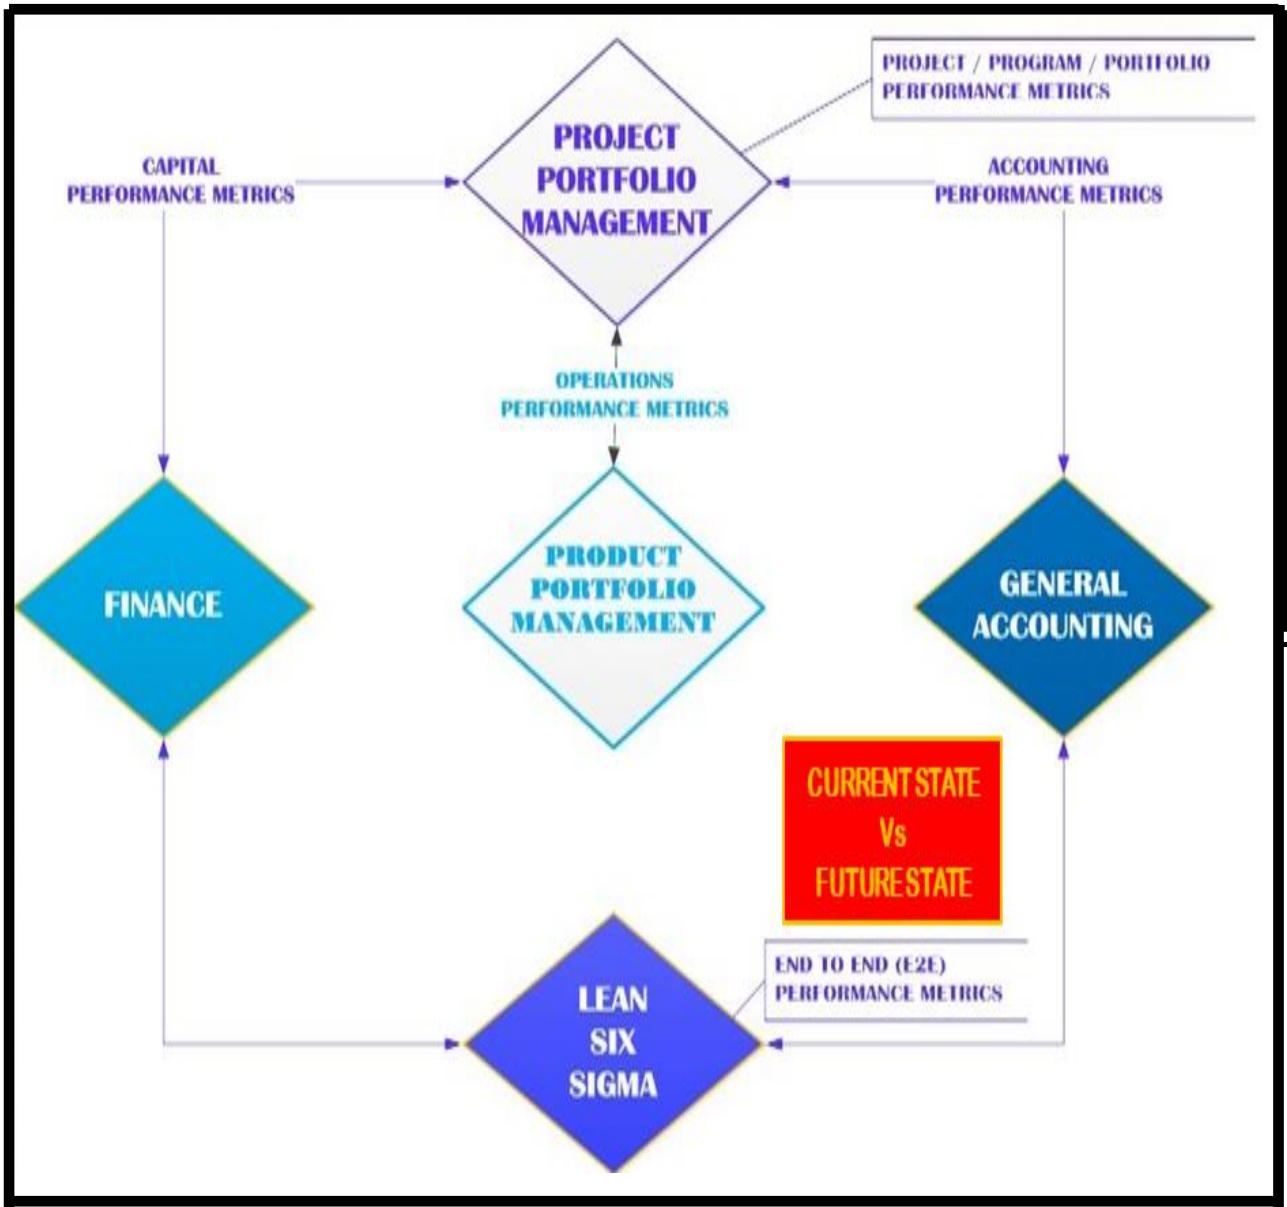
PROJECT / PROGRAM / PORTFOLIO PERFORMANCE METRICS

CAPITAL PERFORMANCE METRICS

PROJECT PORTFOLIO MANAGEMENT

ACCOUNTING PERFORMANCE METRICS

OPERATIONS PERFORMANCE METRICS

FINANCE

PRODUCT PORTFOLIO MANAGEMENT

GENERAL ACCOUNTING

CURRENT STATE Vs FUTURE STATE

END TO END (E2E) PERFORMANCE METRICS

LEAN SIX SIGMA